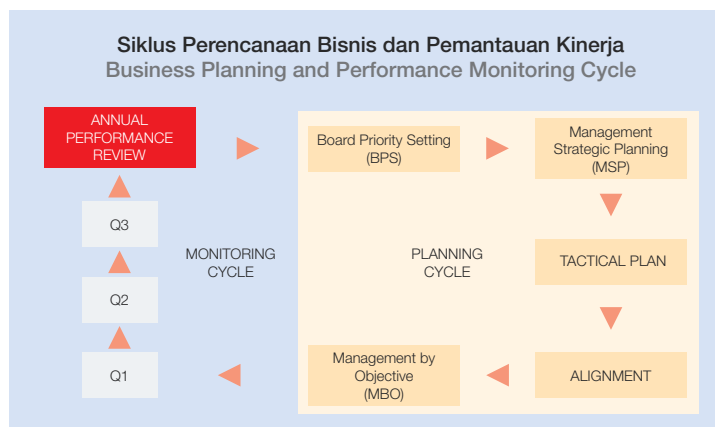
Siklus Perencanaan Bisnis dan Pemantauan Kinerja
Business Planning and Performance Monitoring Cycle

ANNUAL PERFORMANCE REVIEW

Board Priority Setting (BPS)

Management Strategic Planning (MSP)

Q3

MONITORING CYCLE

PLANNING CYCLE

TACTICAL PLAN

Q2

Q1

Management by Objective (MBO)

ALIGNMENT